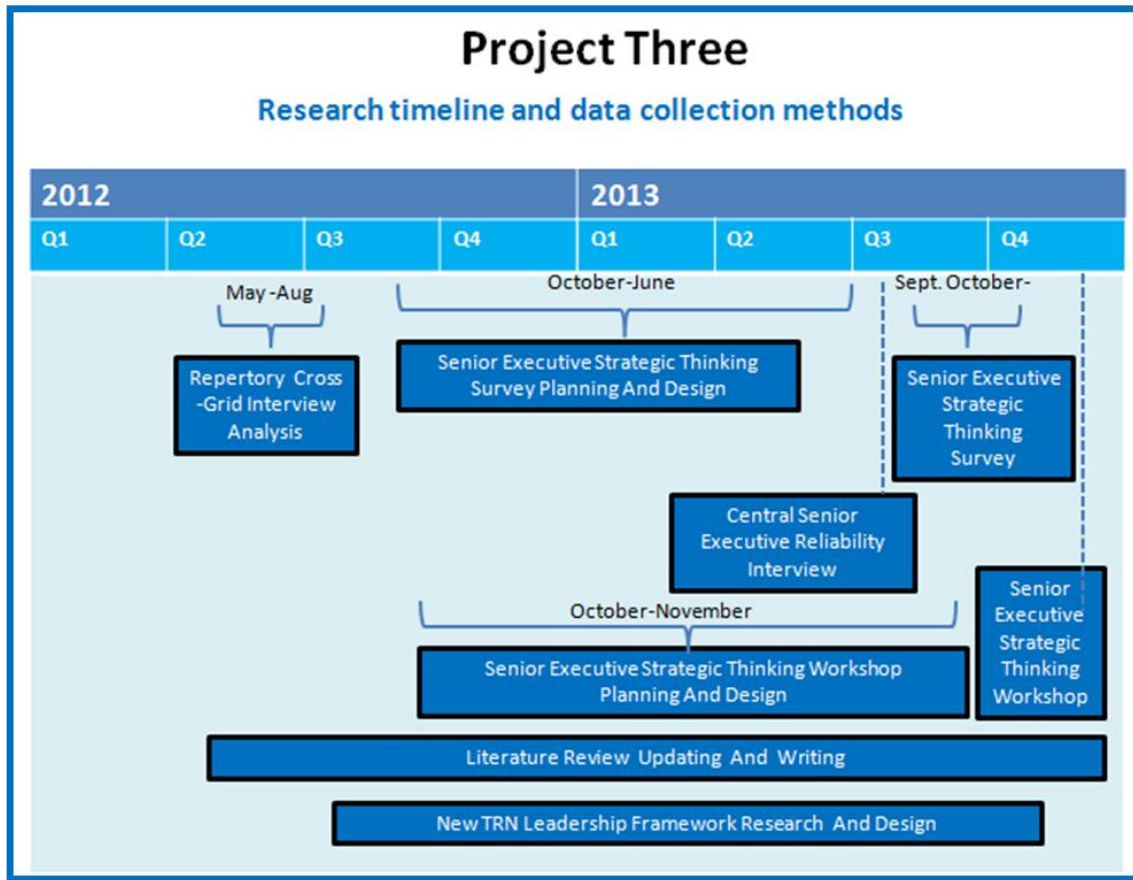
Project Three

Research timeline and data collection methods

2012

2013

Q1

Q2

Q3

Q4

Q1

Q2

Q3

Q4

May -Aug

October-June

Sept. October-

Repertory Cross -Grid Interview Analysis

Senior Executive Strategic Thinking Survey Planning And Design

Senior Executive Strategic Thinking Survey

Central Senior Executive Reliability Interview

October-November

Senior Executive Strategic Thinking Workshop Planning And Design

Senior Executive Strategic Thinking Workshop

Literature Review Updating And Writing

New TRN Leadership Framework Research And Design